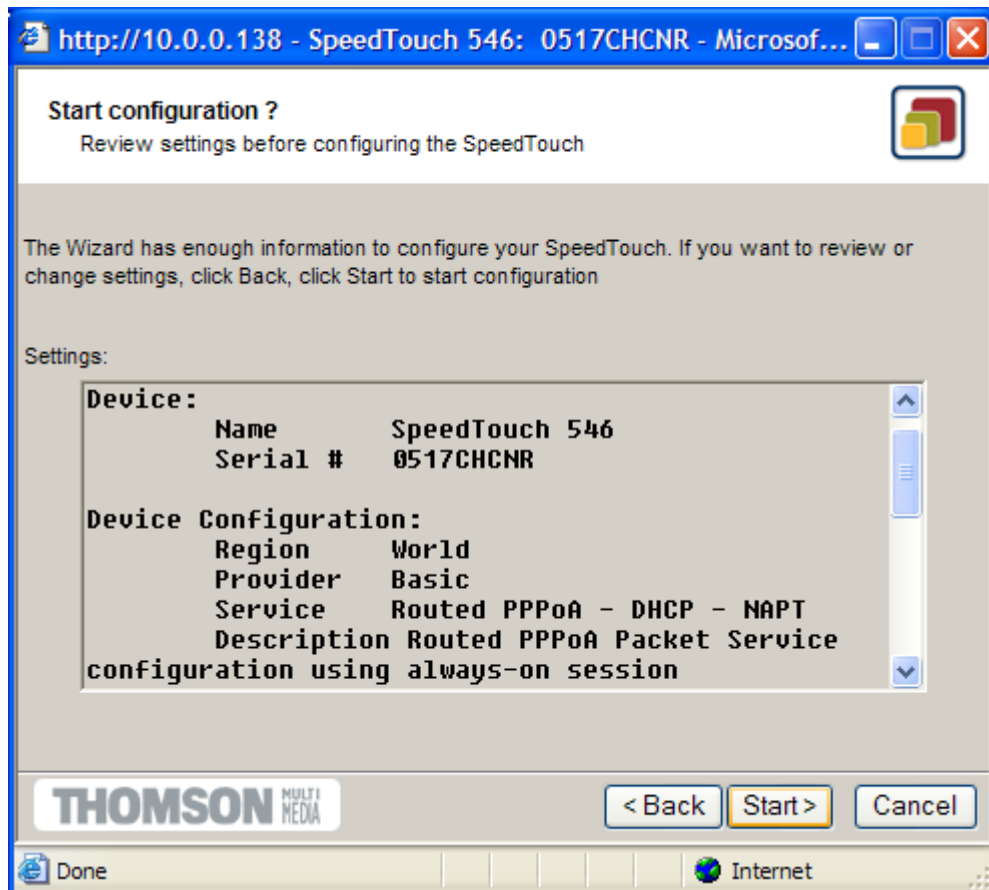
http://10.0.0.138 - SpeedTouch 546: 0517CHCNR - Microsof...

Start configuration ?
Review settings before configuring the SpeedTouch

The Wizard has enough information to configure your SpeedTouch. If you want to review or change settings, click Back, click Start to start configuration

Settings:

Device:
Name SpeedTouch 546
Serial # 0517CHCNR

Device Configuration:
Region World
Provider Basic
Service Routed PPPoA - DHCP - NAPT
Description Routed PPPoA Packet Service configuration using always-on session

THOMSON MULTI MEDIA

<Back Start> Cancel

Done

Internet